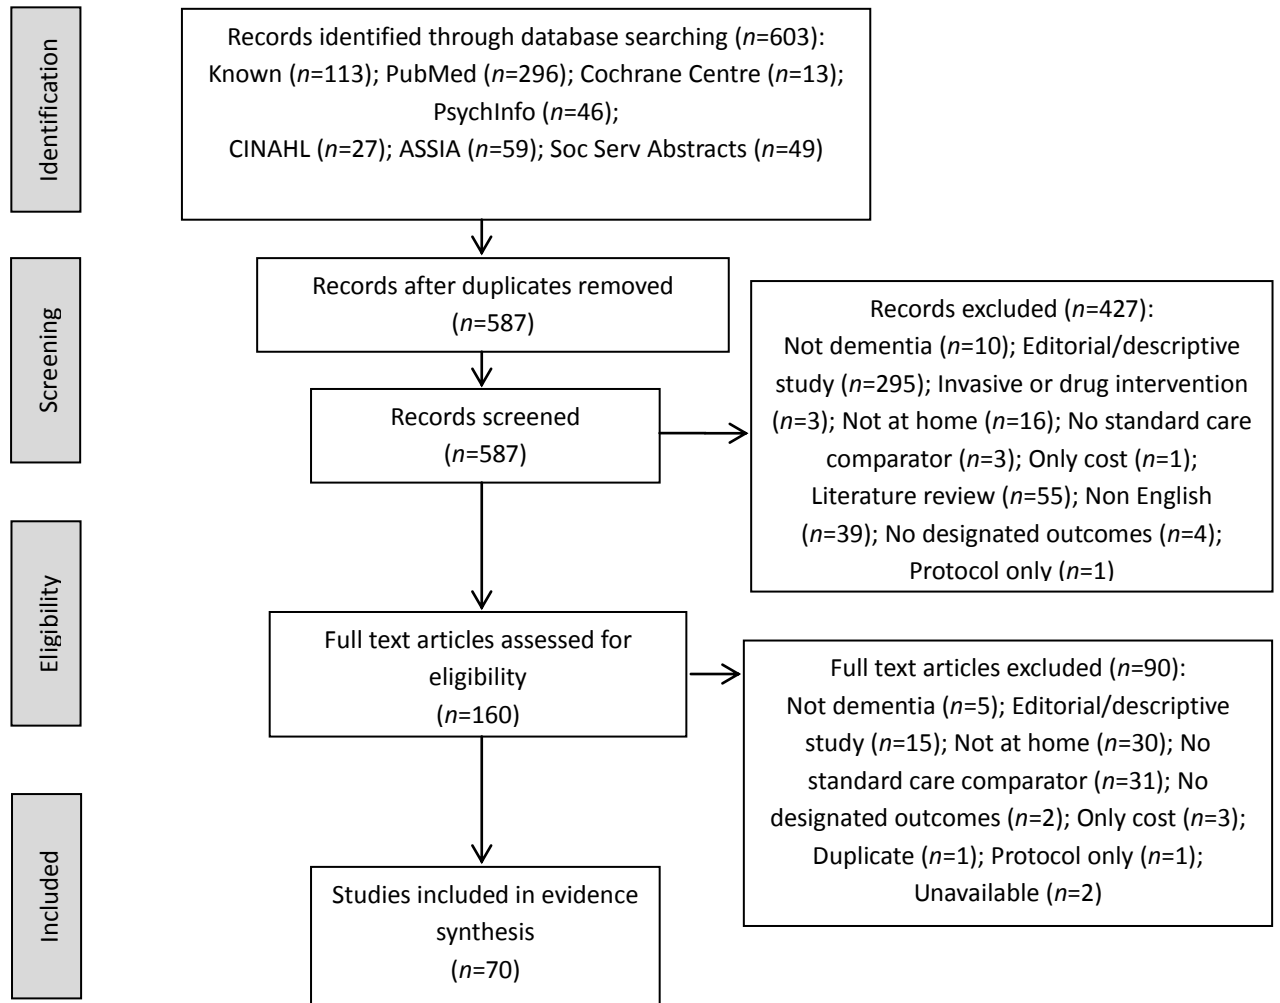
Identification

Records identified through database searching ($n$=603): Known ($n$=113); PubMed ($n$=296); Cochrane Centre ($n$=13); PsychInfo ($n$=46); CINAHL ($n$=27); ASSIA ($n$=59); Soc Serv Abstracts ($n$=49)

Screening

Records after duplicates removed ($n$=587)

Records screened ($n$=587)

Records excluded ($n$=427): Not dementia ($n$=10); Editorial/descriptive study ($n$=295); Invasive or drug intervention ($n$=3); Not at home ($n$=16); No standard care comparator ($n$=3); Only cost ($n$=1); Literature review ($n$=55); Non English ($n$=39); No designated outcomes ($n$=4); Protocol only ($n$=1)

Eligibility

Full text articles assessed for eligibility ($n$=160)

Full text articles excluded ($n$=90): Not dementia ($n$=5); Editorial/descriptive study ($n$=15); Not at home ($n$=30); No standard care comparator ($n$=31); No designated outcomes ($n$=2); Only cost ($n$=3); Duplicate ($n$=1); Protocol only ($n$=1); Unavailable ($n$=2)

Included

Studies included in evidence synthesis ($n$=70)